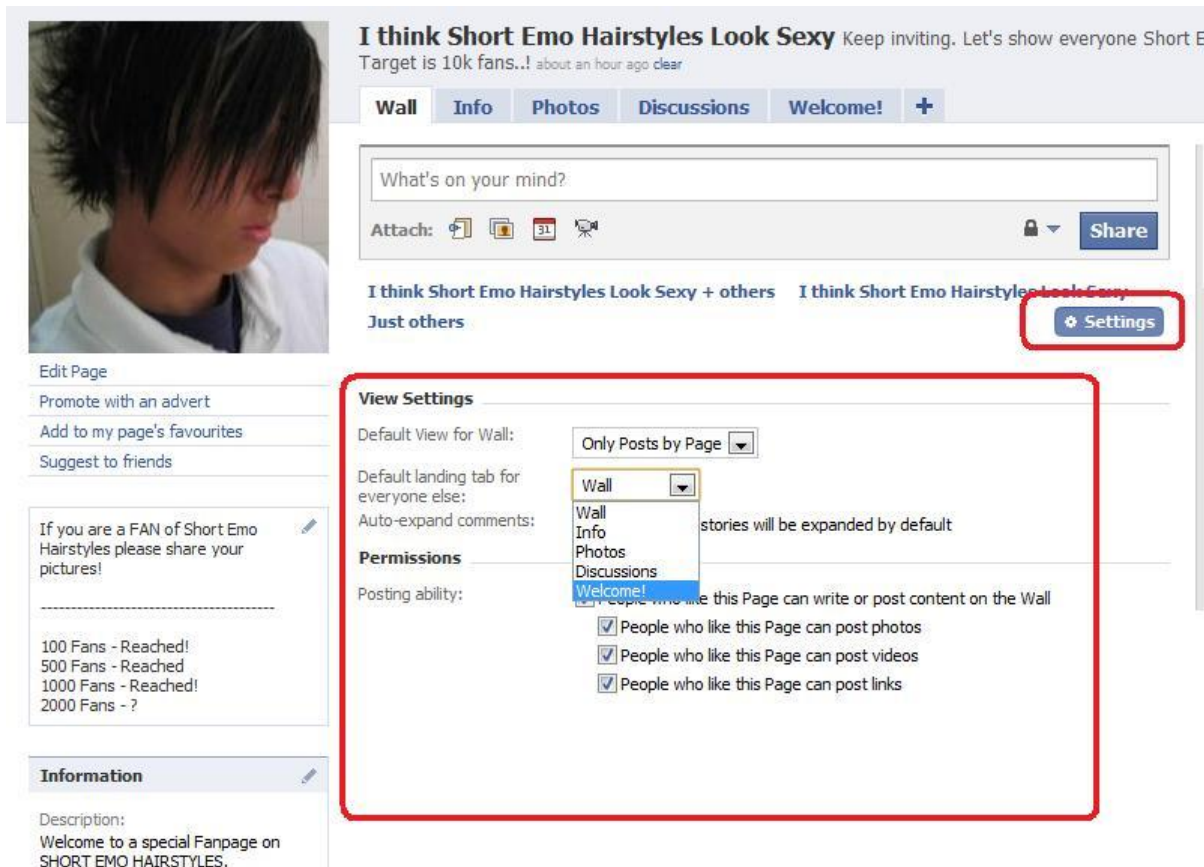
I think Short Emo Hairstyles Look Sexy Keep inviting. Let's show everyone Short E
Target is 10k fans..! about an hour ago clear

Wall Info Photos Discussions Welcome! +

What's on your mind?

Attach: 31

Share

I think Short Emo Hairstyles Look Sexy + others I think Short Emo Hairstyles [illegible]
Just others

Settings

Edit Page
Promote with an advert
Add to my page's favourites
Suggest to friends

If you are a FAN of Short Emo Hairstyles please share your pictures!

----------------------------------------

100 Fans - Reached!
500 Fans - Reached
1000 Fans - Reached!
2000 Fans - ?

Information

Description:
Welcome to a special Fanpage on SHORT EMO HAIRSTYLES.

View Settings

Default View for Wall: Only Posts by Page

Default landing tab for everyone else: Wall

Wall
Info
Photos
Discussions
Welcome!

Auto-expand comments: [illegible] stories will be expanded by default

Permissions

Posting ability: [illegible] People who like this Page can write or post content on the Wall
People who like this Page can post photos
People who like this Page can post videos
People who like this Page can post links